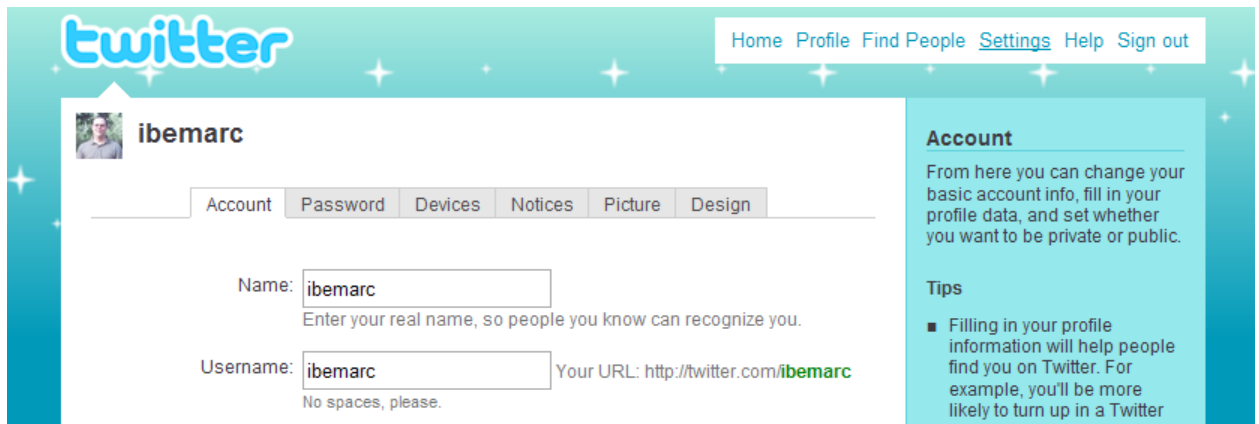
twitter

Home Profile Find People Settings Help Sign out

ibemarc

Account Password Devices Notices Picture Design

Name: ibemarc
Enter your real name, so people you know can recognize you.

Username: ibemarc Your URL: http://twitter.com/ibemarc
No spaces, please.

Account

From here you can change your basic account info, fill in your profile data, and set whether you want to be private or public.

Tips

■ Filling in your profile information will help people find you on Twitter. For example, you'll be more likely to turn up in a Twitter